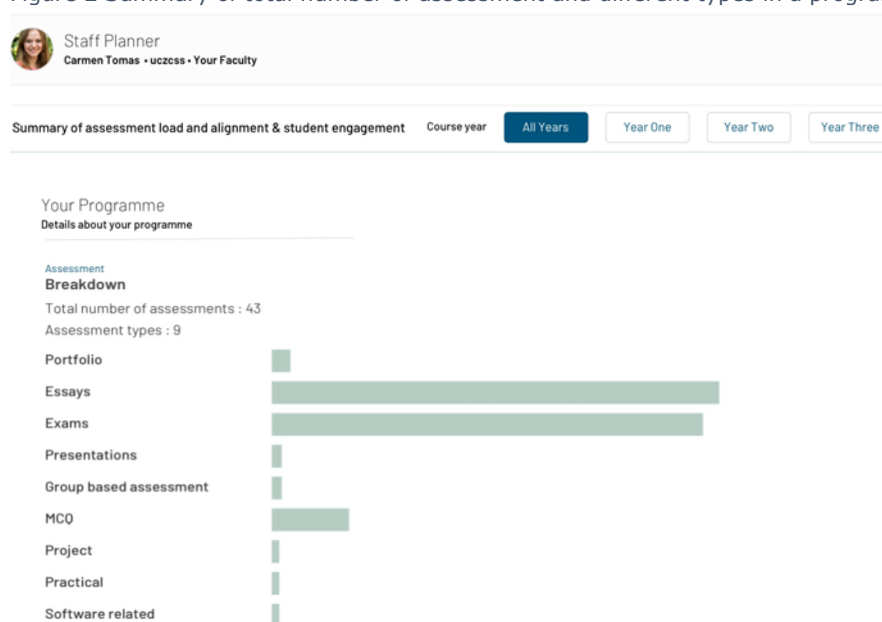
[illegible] Summary of total number of assessment and different types in a progra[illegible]

Staff Planner
Carmen Tomas • uczcss • Your Faculty

Summary of assessment load and alignment & student engagement

Course year

All Years

Year One

Year Two

Year Three

Your Programme
Details about your programme

Assessment
Breakdown
Total number of assessments : 43
Assessment types : 9

Portfolio
Essays
Exams
Presentations
Group based assessment
MCQ
Project
Practical
Software related